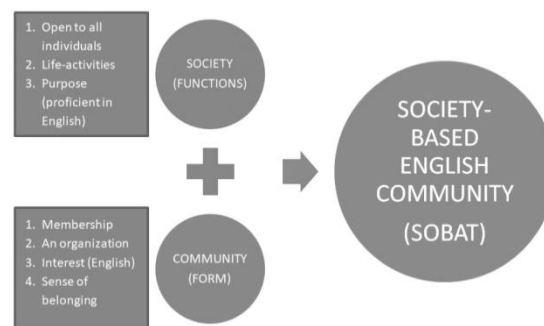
1. Open to all individuals
2. Life-activities
3. Purpose (proficient in English)

SOCIETY (FUNCTIONS)

1. Membership
2. An organization
3. Interest (English)
4. Sense of belonging

COMMUNITY (FORM)

SOCIETY-BASED ENGLISH COMMUNITY (SOBAT)